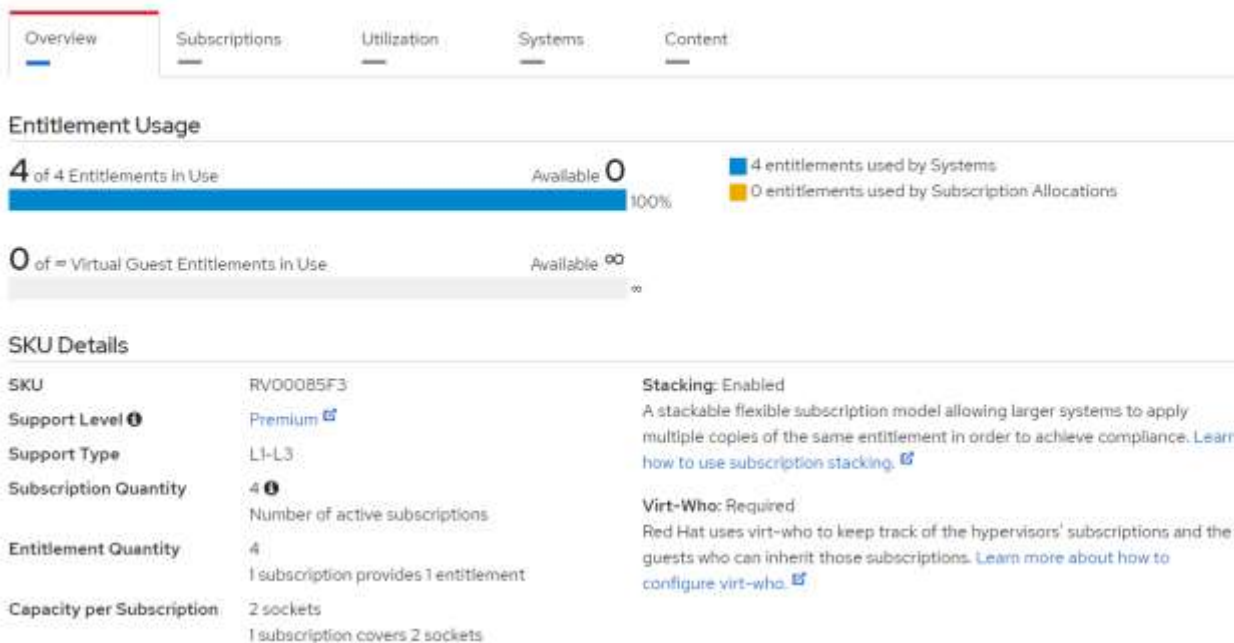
Overview Subscriptions Utilization Systems Content

Entitlement Usage

4 of 4 Entitlements in Use

Available 0

100%

4 entitlements used by Systems

0 entitlements used by Subscription Allocations

0 of ∞ Virtual Guest Entitlements in Use

Available ∞

∞

SKU Details

| | |
|---|---|
| SKU | RV00085F3 |
| Support Level | Premium |
| Support Type | L1-L3 |
| Subscription Quantity | 4<br>Number of active subscriptions |
| Entitlement Quantity | 4<br>1 subscription provides 1 entitlement |
| Capacity per Subscription | 2 sockets<br>1 subscription covers 2 sockets |

Stacking: Enabled
A stackable flexible subscription model allowing larger systems to apply multiple copies of the same entitlement in order to achieve compliance. Learn how to use subscription stacking.

Virt-Who: Required
Red Hat uses virt-who to keep track of the hypervisors' subscriptions and the guests who can inherit those subscriptions. Learn more about how to configure virt-who.